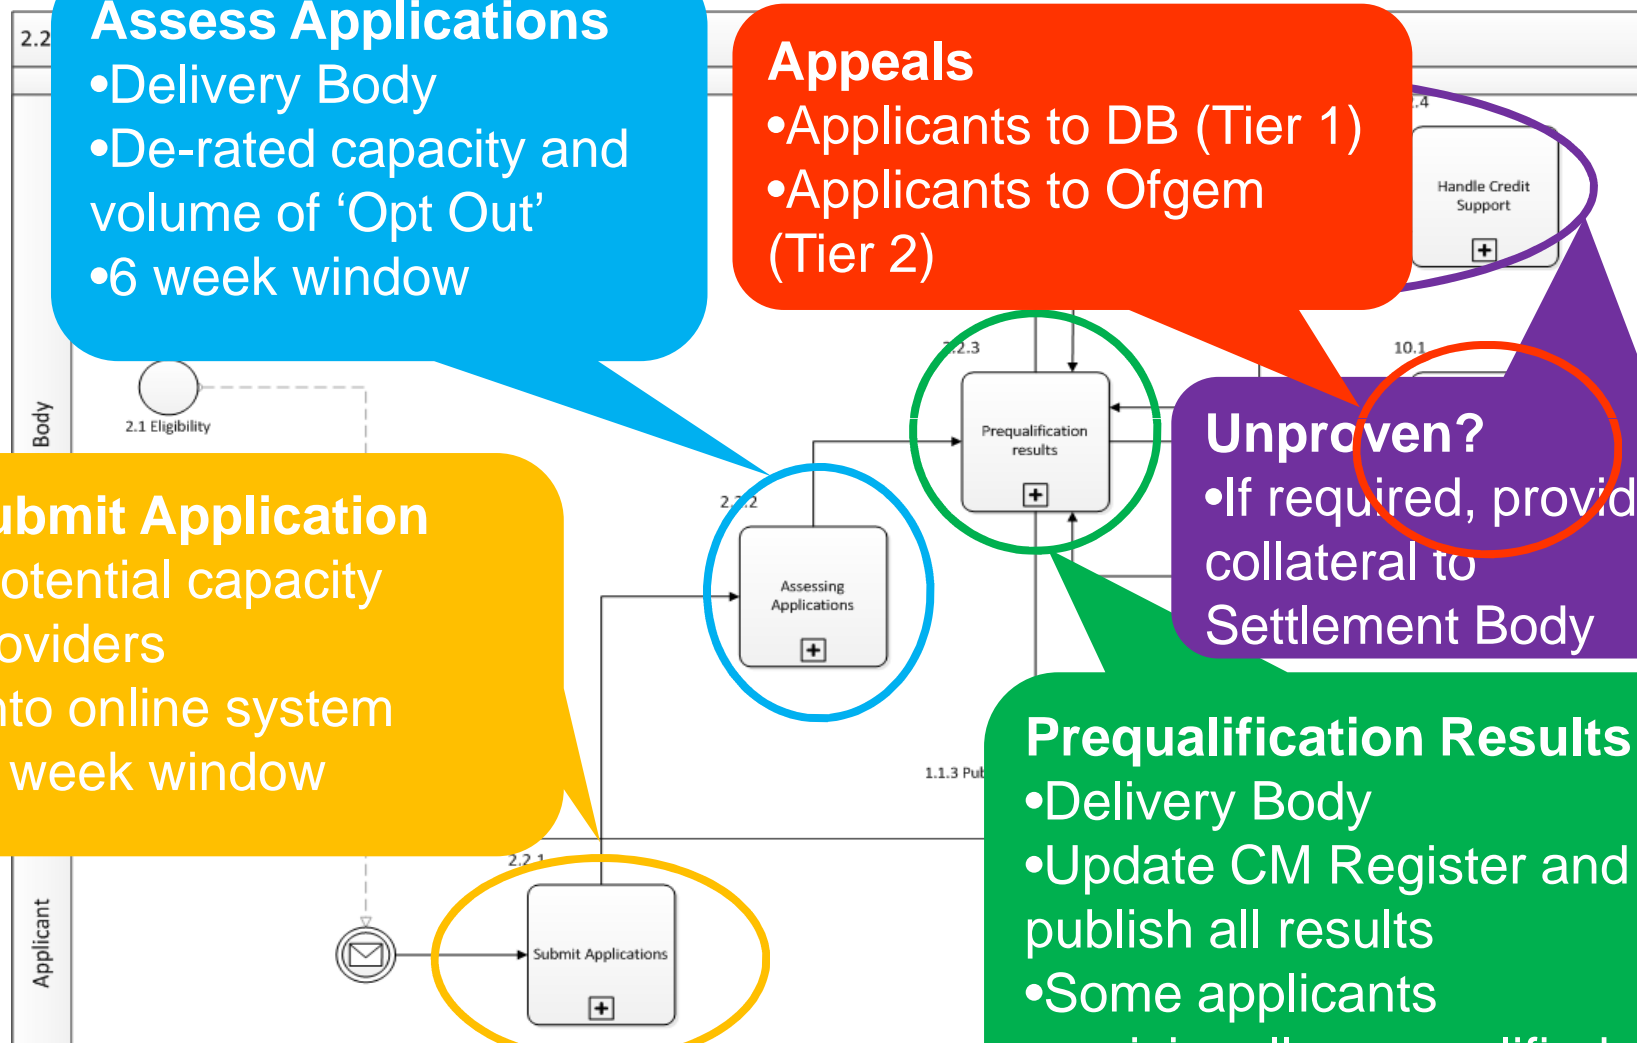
2.2

Assess Applications
•Delivery Body
•De-rated capacity and volume of ‘Opt Out’
•6 week window

Appeals
•Applicants to DB (Tier 1)
•Applicants to Ofgem (Tier 2)

.4

Handle Credit Support

10.1

2.2.3

Prequalification results

Body

2.1 Eligibility

Unproven?
•If required, provid
collateral to
Settlement Body

ubmit Application
otential capacity
oviders
nto online system
week window

2.2.2

Assessing Applications

1.1.3 Pu

Prequalification Results
•Delivery Body
•Update CM Register and publish all results
•Some applicants

2.2.1

Applicant

Submit Applications